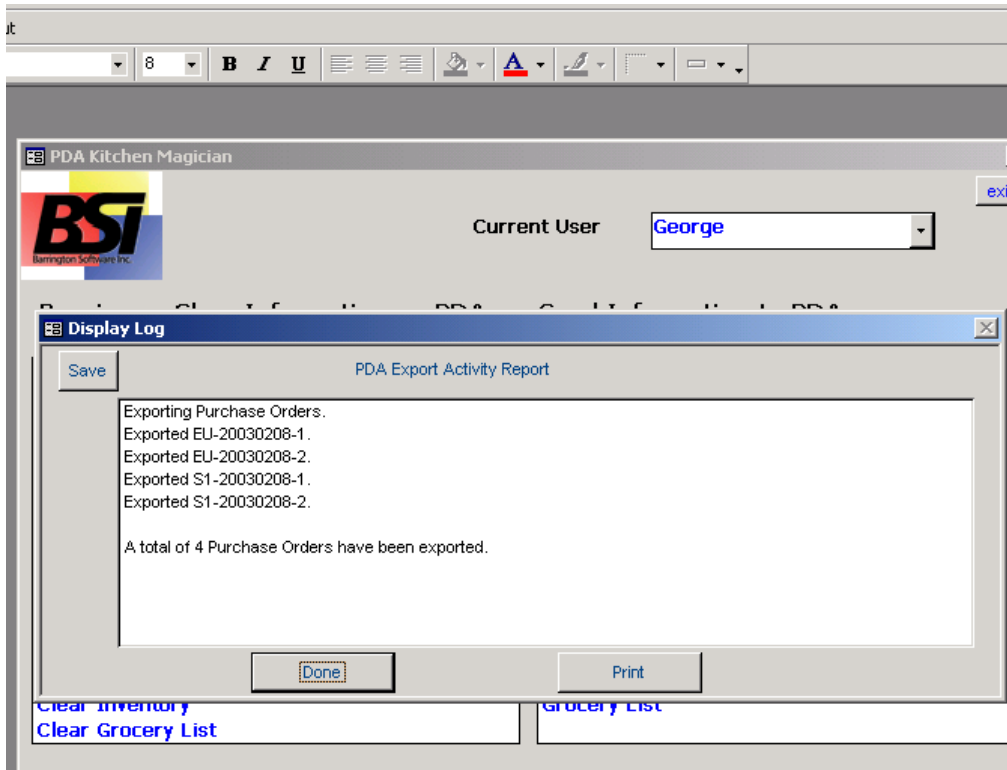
ut

8 B I U A

PDA Kitchen Magician

exi

BSI
Barrington Software Inc.

Current User George

Display Log

Save

PDA Export Activity Report

Exporting Purchase Orders.
Exported EU-20030208-1.
Exported EU-20030208-2.
Exported S1-20030208-1.
Exported S1-20030208-2.

A total of 4 Purchase Orders have been exported.

Done

Print

Clear Inventory
Clear Grocery List

Grocery List